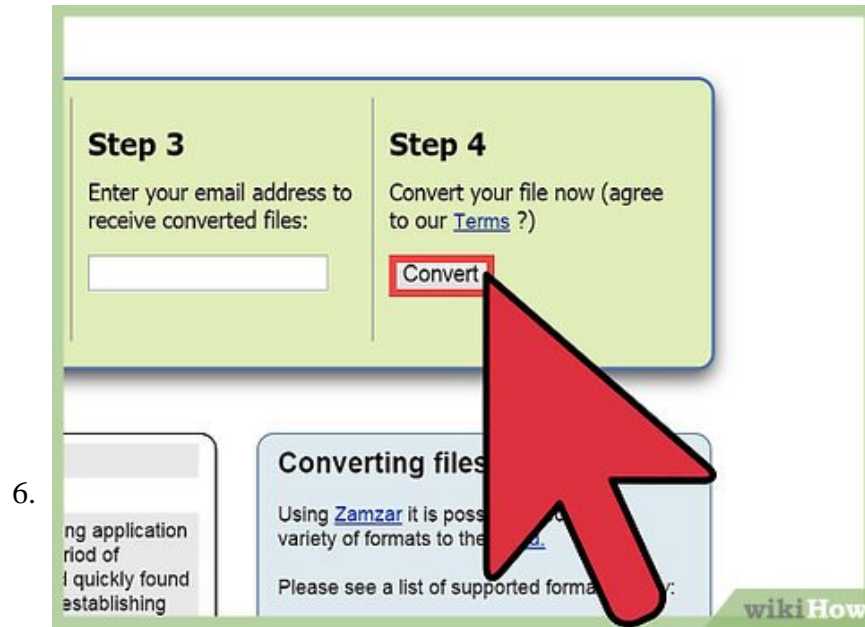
6.

Step 3

Enter your email address to receive converted files:

Step 4

Convert your file now (agree to our Terms ?)

Convert

ng application
riod of
l quickly found
establishing

Converting files

Using Zamzar it is poss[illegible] variety of formats to the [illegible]d.

Please see a list of supported forma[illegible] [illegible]y:

wikiHow